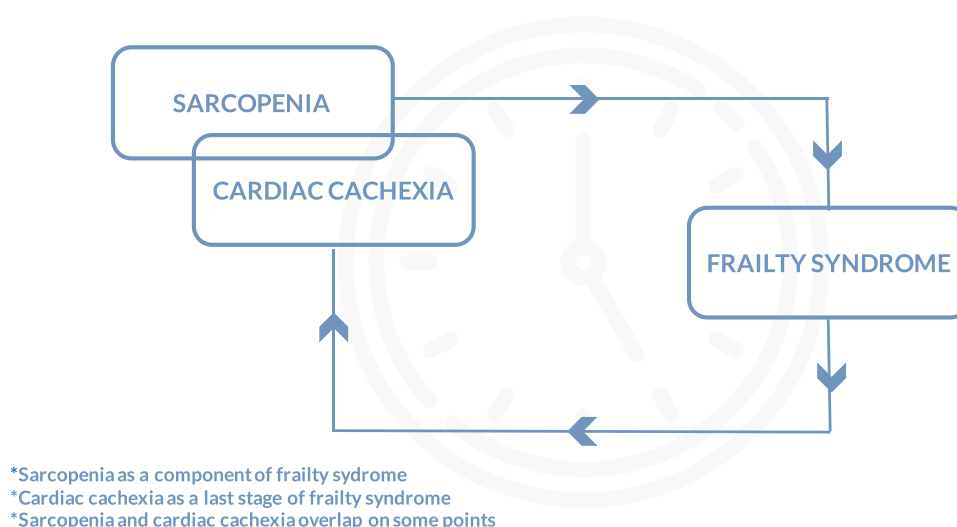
SARCOPENIA

CARDIAC CACHEXIA

FRAILTY SYNDROME

*Sarcopenia as a component of frailty sydrome
*Cardiac cachexia as a last stage of frailty syndrome
*Sarcopenia and cardiac cachexia overlap on some points